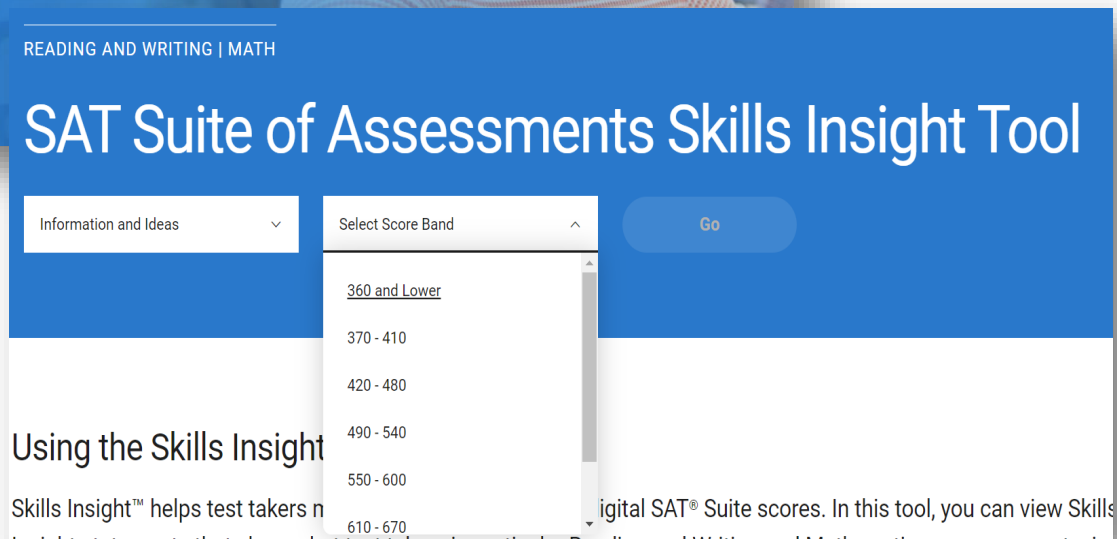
READING AND WRITING | MATH

SAT Suite of Assessments Skills Insight Tool

Information and Ideas

Select Score Band

Go

360 and Lower

370 - 410

420 - 480

490 - 540

550 - 600

610 - 670

Using the Skills Insight

Skills Insight™ helps test takers m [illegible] igital SAT® Suite scores. In this tool, you can view Skills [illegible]